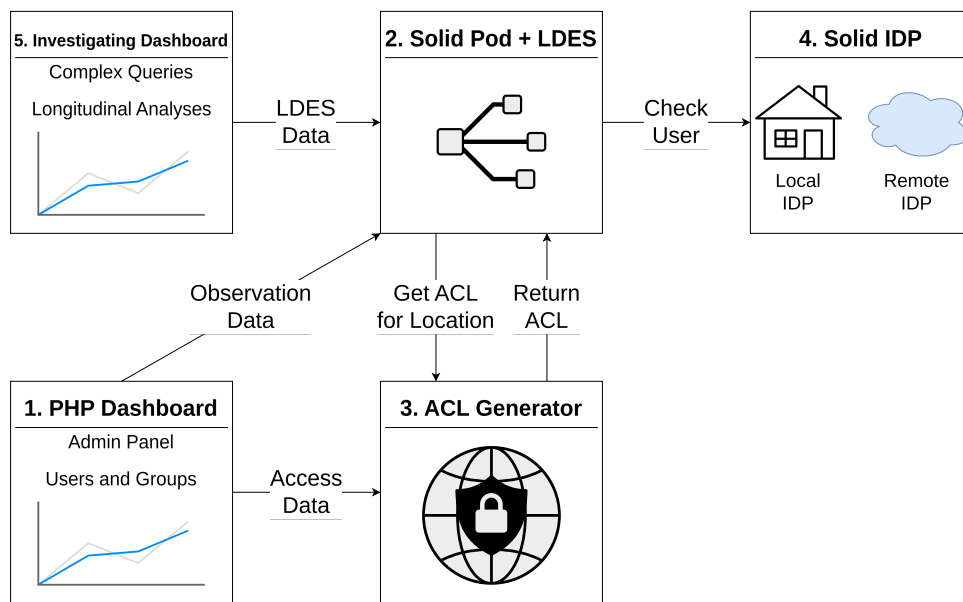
5. Investigating Dashboard

Complex Queries

Longitudinal Analyses

LDES Data

2. Solid Pod + LDES

Check User

4. Solid IDP

Local IDP

Remote IDP

Observation Data

Get ACL for Location

Return ACL

1. PHP Dashboard

Admin Panel

Users and Groups

Access Data

3. ACL Generator